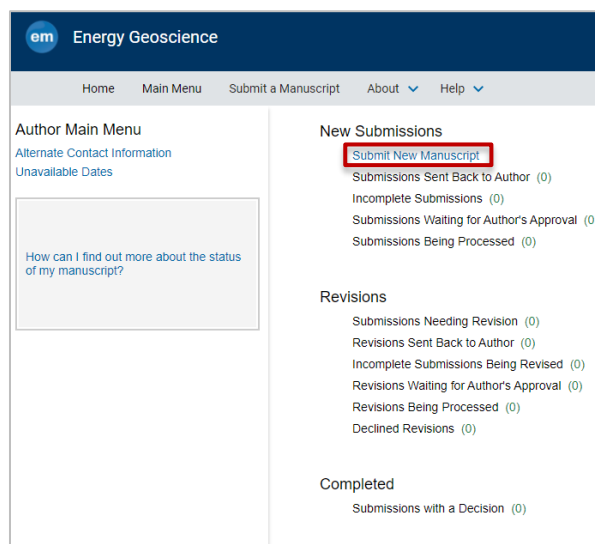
em Energy Geoscience

Home Main Menu Submit a Manuscript About Help

Author Main Menu
Alternate Contact Information
Unavailable Dates

How can I find out more about the status of my manuscript?

New Submissions
Submit New Manuscript
Submissions Sent Back to Author (0)
Incomplete Submissions (0)
Submissions Waiting for Author's Approval (0
Submissions Being Processed (0)

Revisions
Submissions Needing Revision (0)
Revisions Sent Back to Author (0)
Incomplete Submissions Being Revised (0)
Revisions Waiting for Author's Approval (0)
Revisions Being Processed (0)
Declined Revisions (0)

Completed
Submissions with a Decision (0)